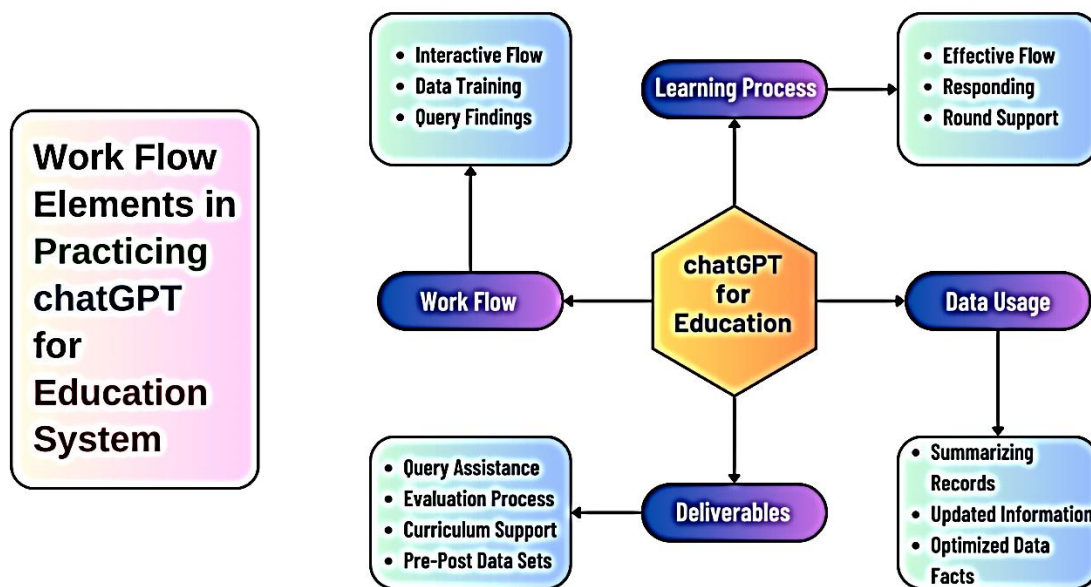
Work Flow Elements in Practicing chatGPT for Education System

- Interactive Flow
- Data Training
- Query Findings

Learning Process

- Effective Flow
- Responding
- Round Support

Work Flow

chatGPT for Education

Data Usage

- Query Assistance
- Evaluation Process
- Curriculum Support
- Pre-Post Data Sets

Deliverables

- Summarizing Records
- Updated Information
- Optimized Data Facts